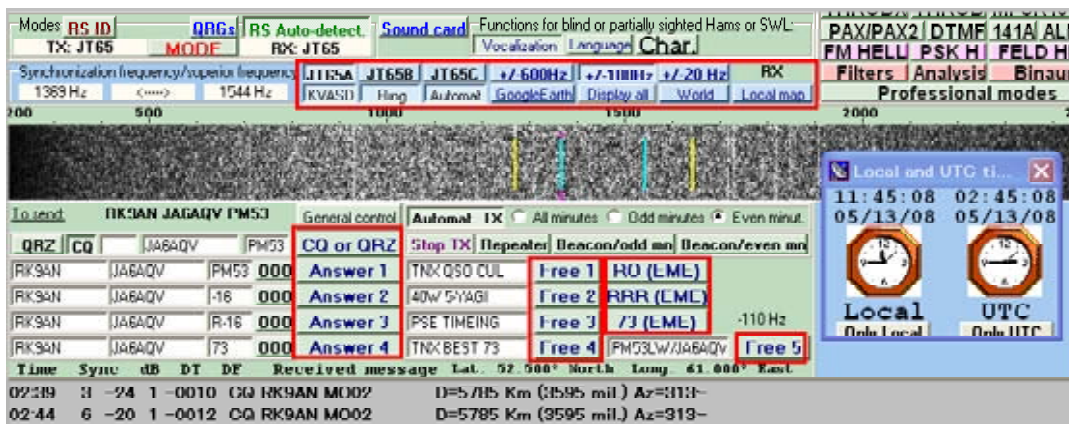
Modes RS ID QRGs RS Auto-detect. Sound card Functions for blind or partially sighted Hams or SWL:
TX: JT65 MODE RX: JT65 Vocalization Language Char.

PAX/PAX2 DTMF 141A AL
FM HELL PSK H FELD H
Filters Analysis Binau
Professional modes

Synchronization frequency/superior frequency JT65A JT65B JT65C +/-600Hz +/-100Hz +/-20 Hz RX
1369 Hz <==> 1544 Hz KVASD Hing Automat GoogleEarth Display all World Local map

200 500 1000 1500 2000

Local and UTC ti...
11:45:08 02:45:08
05/13/08 05/13/08
Local UTC
Only Local Only UTC

To send: RK9AN JA6AQV PM53 General control Automat TX All minutes Odd minutes Even minut.

QRZ CQ JA6AQV PM53 CQ or QRZ Stop TX Repeater Beacon/odd mn Beacon/even mn

| RK9AN | JA6AQV | PM53 | 000 | Answer 1 | TNX QSO CUL | Free 1 | RO (EME) |
|---|---|---|---|---|---|---|---|
| RK9AN | JA6AQV | -16 | 000 | Answer 2 | 40W 5-YAGI | Free 2 | RRR (EME) |
| RK9AN | JA6AQV | R-16 | 000 | Answer 3 | PSE TIMEING | Free 3 | 73 (EME) |
| RK9AN | JA6AQV | 73 | 000 | Answer 4 | TNX BEST 73 | Free 4 | PM53LW/JA6AQV |

-110 Hz
Free 5

Time Sync dB DT DF Received message Lat. 52.500° North Long. 61.000° East
02:39 3 -24 1 -0010 CQ RK9AN MO02 D=5785 Km (3595 mil.) Az=313~
02:44 6 -20 1 -0012 CQ RK9AN MO02 D=5785 Km (9595 mil.) Az=313~